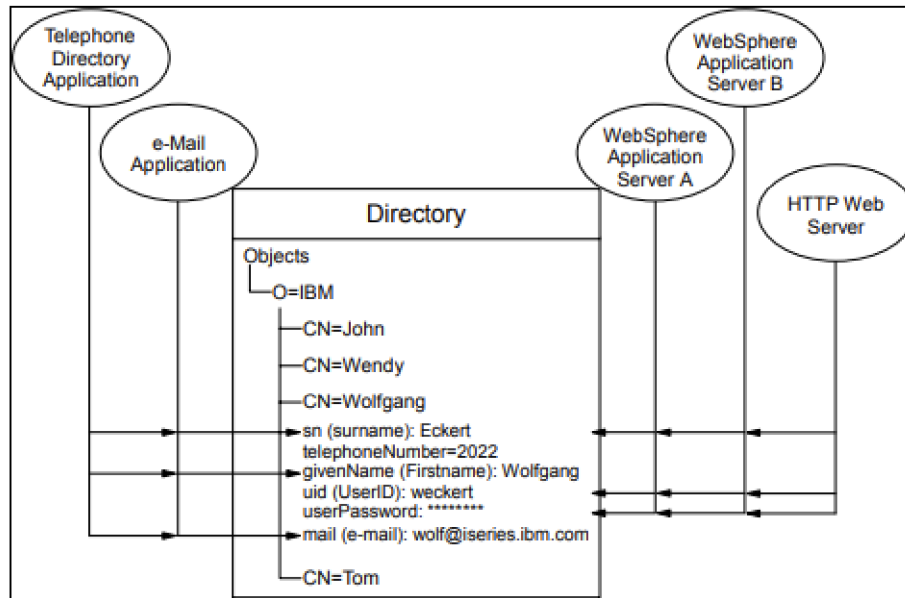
Telephone Directory Application

e-Mail Application

WebSphere Application Server B

WebSphere Application Server A

HTTP Web Server

Directory

Objects
O=IBM
CN=John
CN=Wendy
CN=Wolfgang
sn (surname): Eckert
telephoneNumber=2022
givenName (Firstname): Wolfgang
uid (UserID): weckert
userPassword: ********
mail (e-mail): wolf@iseries.ibm.com
CN=Tom